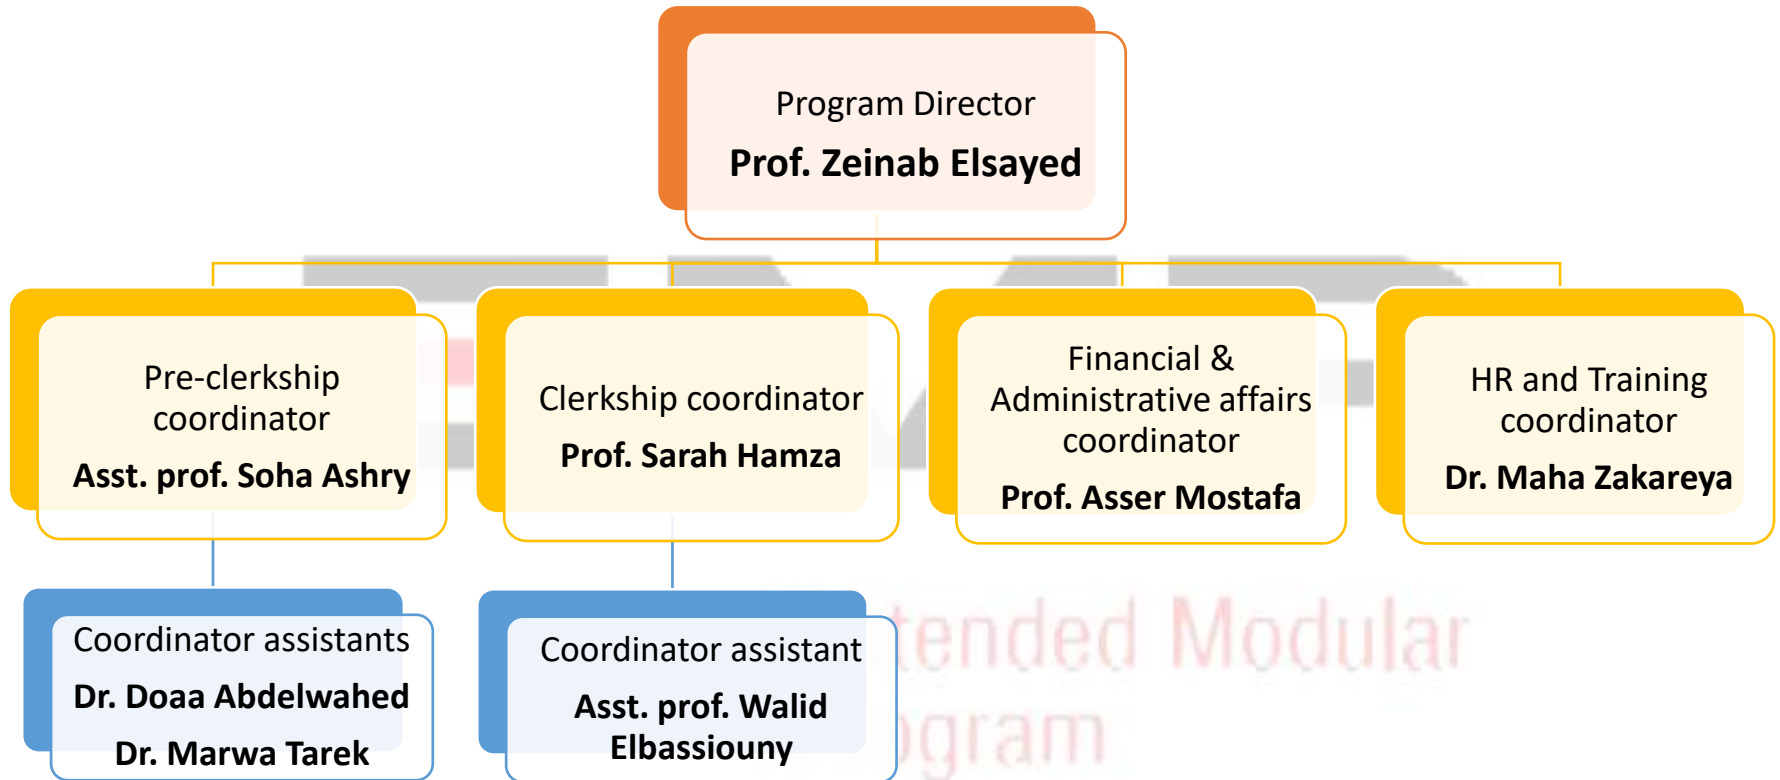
Program Director
**Prof. Zeinab Elsayed**

Pre-clerkship coordinator
**Asst. prof. Soha Ashry**

Clerkship coordinator
**Prof. Sarah Hamza**

Financial & Administrative affairs coordinator
**Prof. Asser Mostafa**

HR and Training coordinator
**Dr. Maha Zakareya**

Coordinator assistants
**Dr. Doaa Abdelwahed**
**Dr. Marwa Tarek**

Coordinator assistant
**Asst. prof. Walid Elbassiouny**

tended Modular
gram